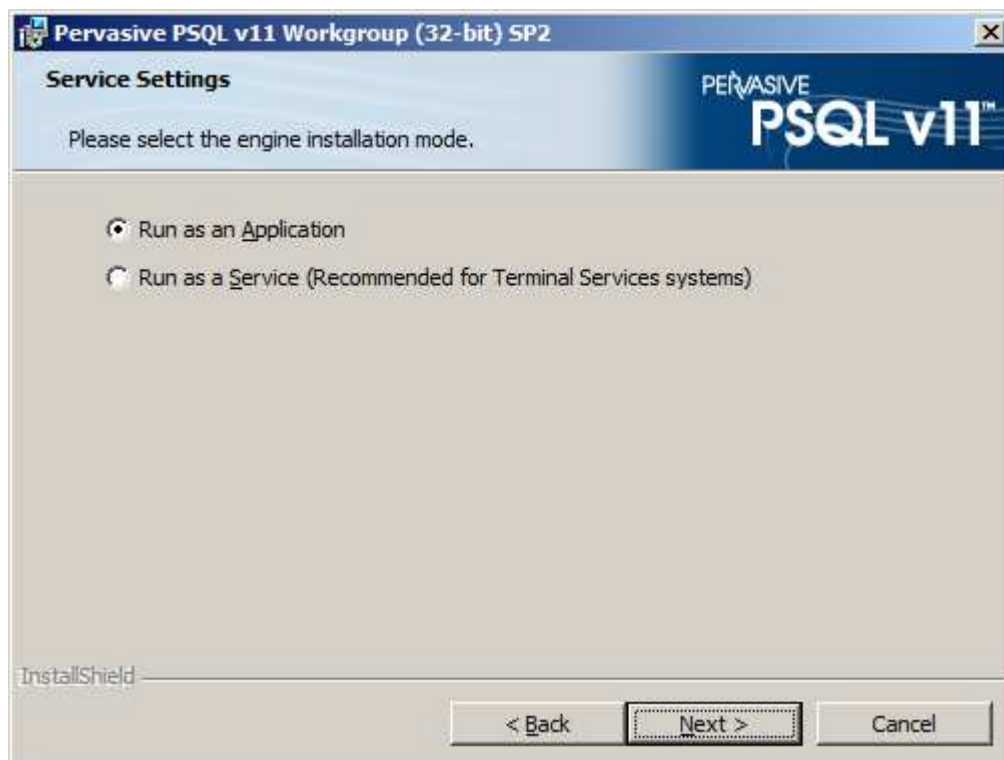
Pervasive PSQL v11 Workgroup (32-bit) SP2

Service Settings

Please select the engine installation mode.

PERVASIVE PSQL v11™

Run as an Application

Run as a Service (Recommended for Terminal Services systems)

InstallShield

< Back

Next >

Cancel